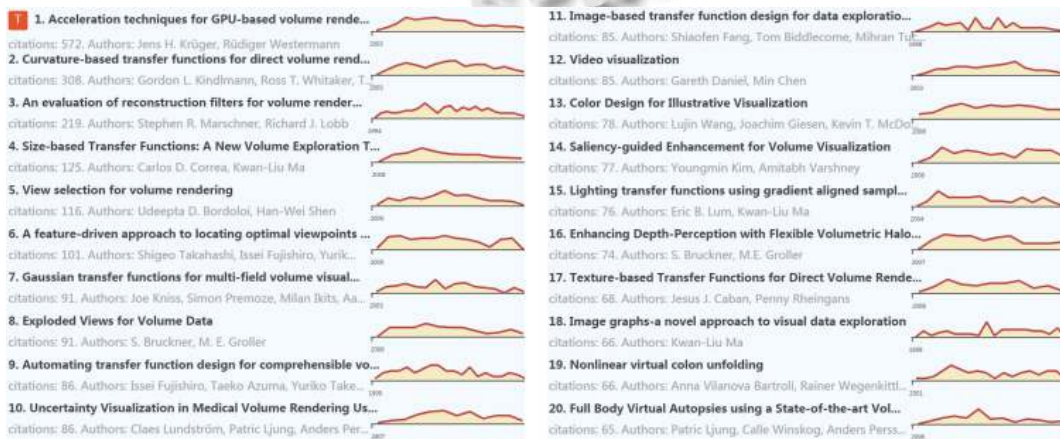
T 1. Acceleration techniques for GPU-based volume rende...
citations: 572. Authors: Jens H. Krüger, Rüdiger Westermann
2. Curvature-based transfer functions for direct volume rend...
citations: 308. Authors: Gordon L. Kindlmann, Ross T. Whitaker, T...
3. An evaluation of reconstruction filters for volume render...
citations: 219. Authors: Stephen R. Marschner, Richard J. Lobb
4. Size-based Transfer Functions: A New Volume Exploration T...
citations: 125. Authors: Carlos D. Correa, Kwan-Liu Ma
5. View selection for volume rendering
citations: 116. Authors: Udeepta D. Bordoloi, Han-Wei Shen
6. A feature-driven approach to locating optimal viewpoints ...
citations: 101. Authors: Shigeo Takahashi, Issei Fujishiro, Yurik...
7. Gaussian transfer functions for multi-field volume visual...
citations: 91. Authors: Joe Kniss, Simon Premoze, Milan Ikits, Aa...
8. Exploded Views for Volume Data
citations: 91. Authors: S. Bruckner, M. E. Groller
9. Automating transfer function design for comprehensible vo...
citations: 86. Authors: Issei Fujishiro, Taeko Azuma, Yuriko Take...
10. Uncertainty Visualization in Medical Volume Rendering Us...
citations: 86. Authors: Claes Lundström, Patric Ljung, Anders Per...

11. Image-based transfer function design for data exploratio...
citations: 85. Authors: Shiaofen Fang, Tom Biddlecome, Mihran Tu...
12. Video visualization
citations: 85. Authors: Gareth Daniel, Min Chen
13. Color Design for Illustrative Visualization
citations: 78. Authors: Lujin Wang, Joachim Giesen, Kevin T. McDo...
14. Saliency-guided Enhancement for Volume Visualization
citations: 77. Authors: Youngmin Kim, Amitabh Varshney
15. Lighting transfer functions using gradient aligned sampl...
citations: 76. Authors: Eric B. Lum, Kwan-Liu Ma
16. Enhancing Depth-Perception with Flexible Volumetric Halo...
citations: 74. Authors: S. Bruckner, M.E. Groller
17. Texture-based Transfer Functions for Direct Volume Rende...
citations: 68. Authors: Jesus J. Caban, Penny Rheingans
18. Image graphs-a novel approach to visual data exploration
citations: 66. Authors: Kwan-Liu Ma
19. Nonlinear virtual colon unfolding
citations: 66. Authors: Anna Vilanova Bartroli, Rainer Wegenkittl...
20. Full Body Virtual Autopsies using a State-of-the-art Vol...
citations: 65. Authors: Patric Ljung, Calle Winskog, Anders Perss...